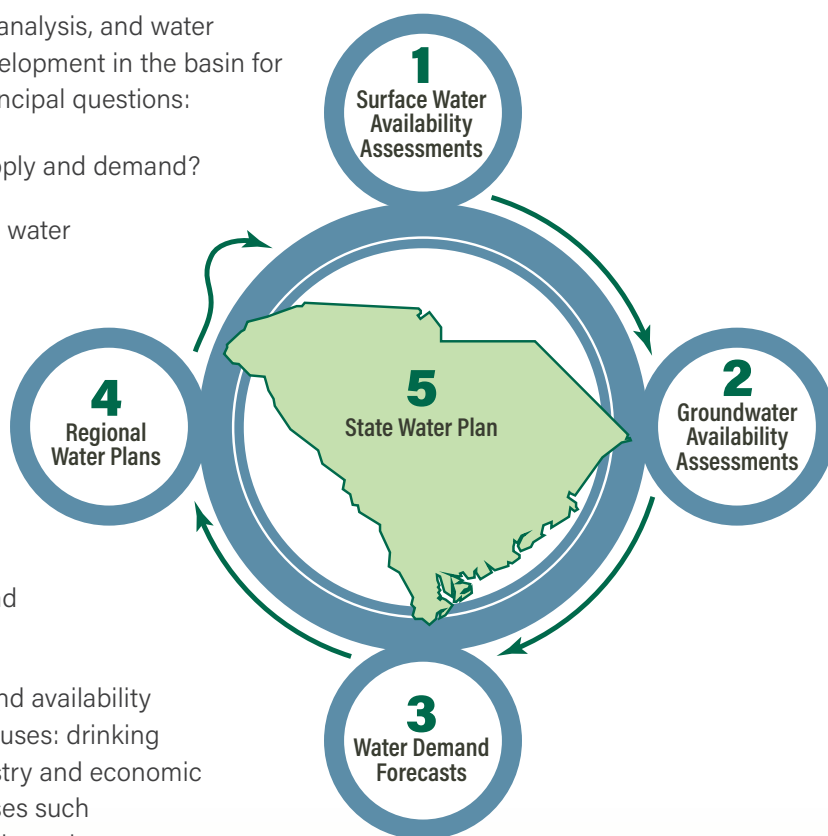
analysis, and water
elopment in the basin for
ncipal questions:

pply and demand?

water

nd

nd availability
uses: drinking
stry and economic
ces such

1
Surface Water Availability Assessments

2
Groundwater Availability Assessments

3
Water Demand Forecasts

4
Regional Water Plans

5
State Water Plan